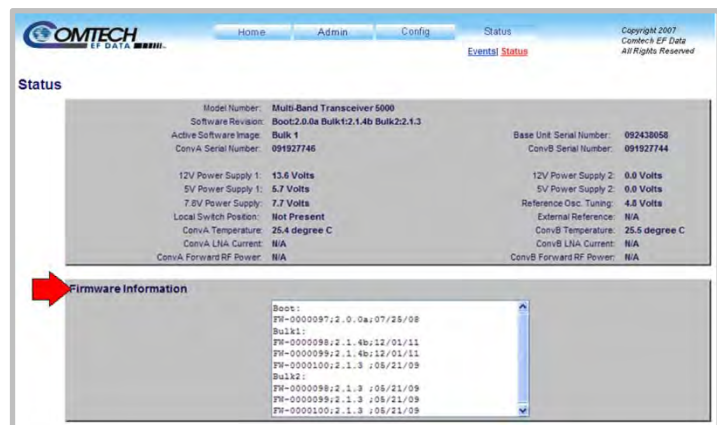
COMTECH EF DATA

Home | Admin | Config | Status

Events | Status

Copyright 2007 Comtech EF Data All Rights Reserved

Status

| | | | |
|---|---|---|---|
| Model Number: | Multi-Band Transceiver 5000 | | |
| Software Revision: | Boot:2.0.0a Bulk1:2.1.4b Bulk2:2.1.3 | | |
| Active Software Image: | Bulk 1 | Base Unit Serial Number: | 092438058 |
| ConvA Serial Number: | 091927746 | ConvB Serial Number: | 091927744 |
| 12V Power Supply 1: | 13.6 Volts | 12V Power Supply 2: | 0.0 Volts |
| 5V Power Supply 1: | 5.7 Volts | 5V Power Supply 2: | 0.0 Volts |
| 7.8V Power Supply: | 7.7 Volts | Reference Osc. Tuning: | 4.8 Volts |
| Local Switch Position: | Not Present | External Reference: | N/A |
| ConvA Temperature: | 25.4 degree C | ConvB Temperature: | 25.5 degree C |
| ConvA LNA Current: | N/A | ConvB LNA Current: | N/A |
| ConvA Forward RF Power: | N/A | ConvB Forward RF Power: | N/A |

Firmware Information

Boot:
FW-0000097;2.0.0a;07/25/08
Bulk1:
FW-0000098;2.1.4b;12/01/11
FW-0000099;2.1.4b;12/01/11
FW-0000100;2.1.3 ;05/21/09
Bulk2:
FW-0000098;2.1.3 ;05/21/09
FW-0000099;2.1.3 ;05/21/09
FW-0000100;2.1.3 ;05/21/09